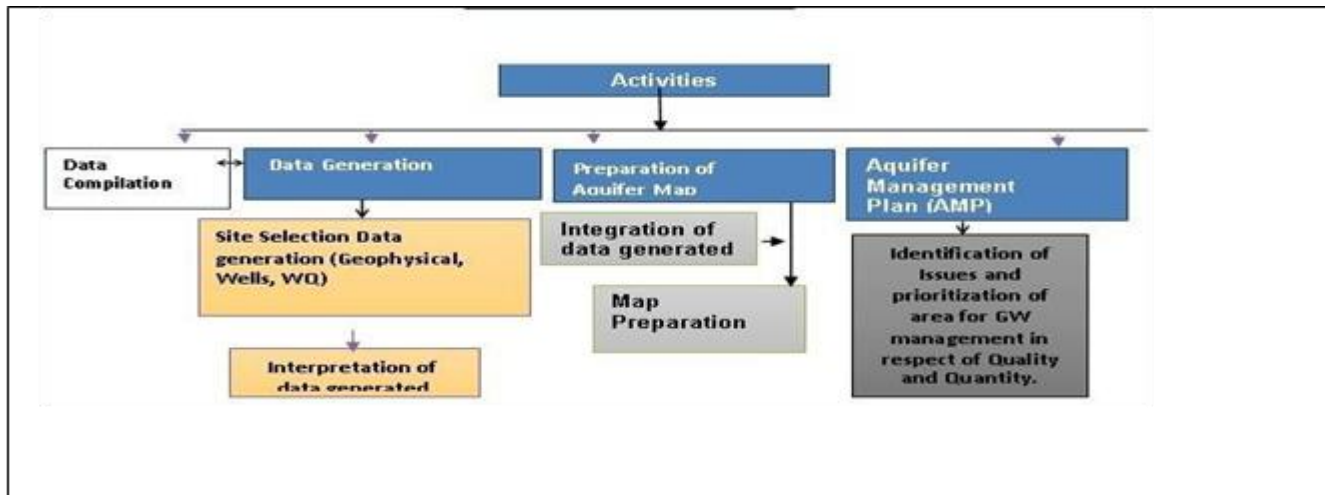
Activities

Data Compilation

Data Generation

Preparation of Aquifer Map

Aquifer Management Plan (AMP)

Site Selection Data generation (Geophysical, Wells, WQ)

Integration of data generated

Map Preparation

Identification of Issues and prioritization of area for GW management in respect of Quality and Quantity.

Interpretation of data generated